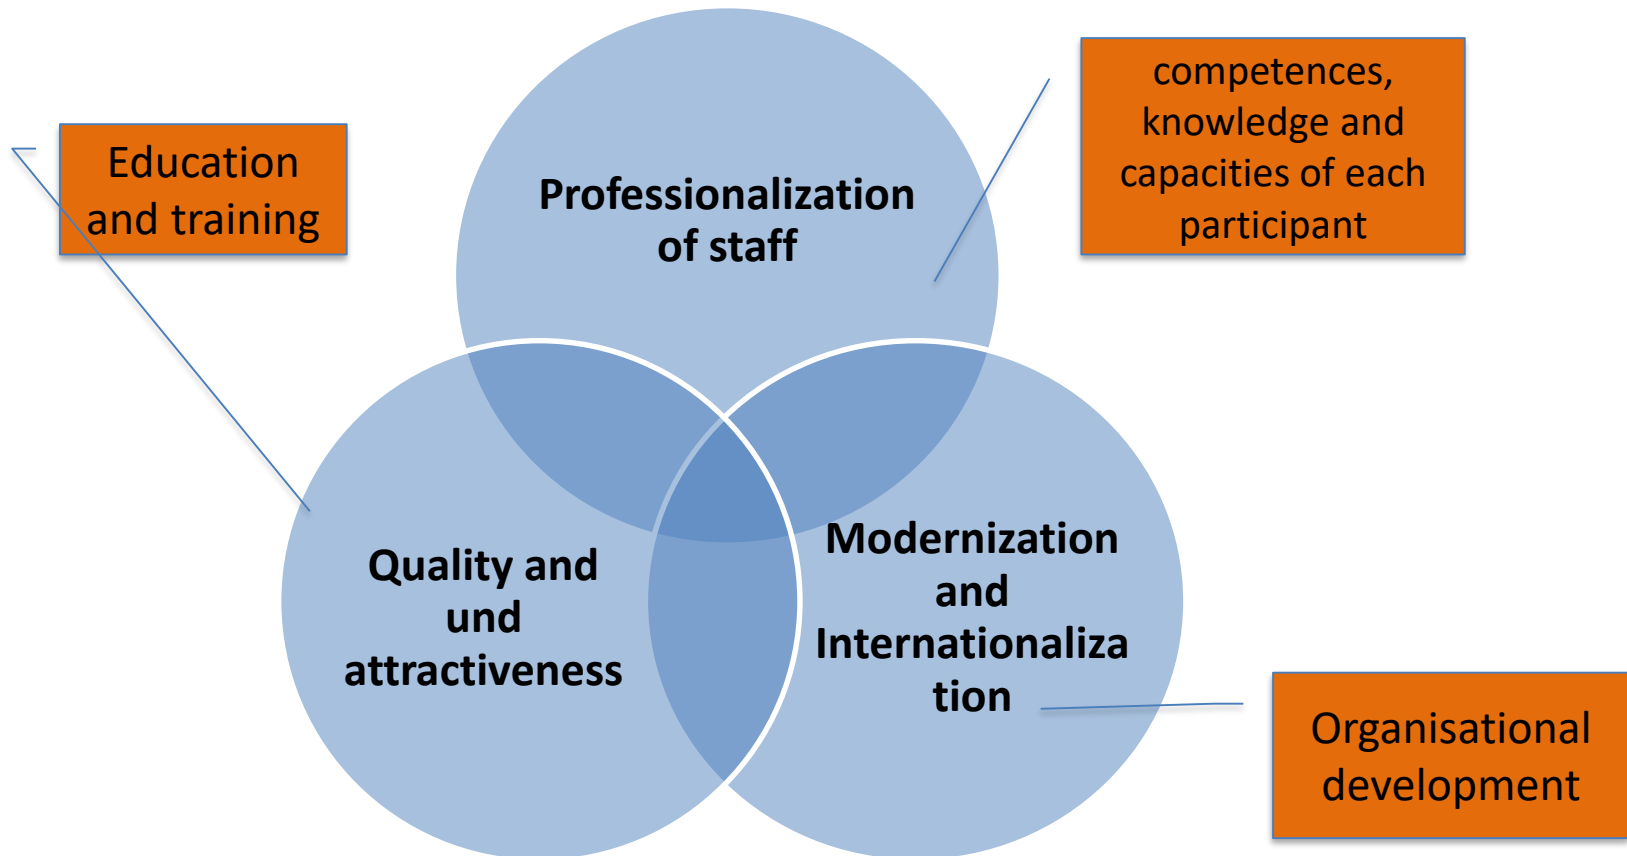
Education and training

Professionalization of staff

competences, knowledge and capacities of each participant

Quality and und attractiveness

Modernization and Internationalization

Organisational development